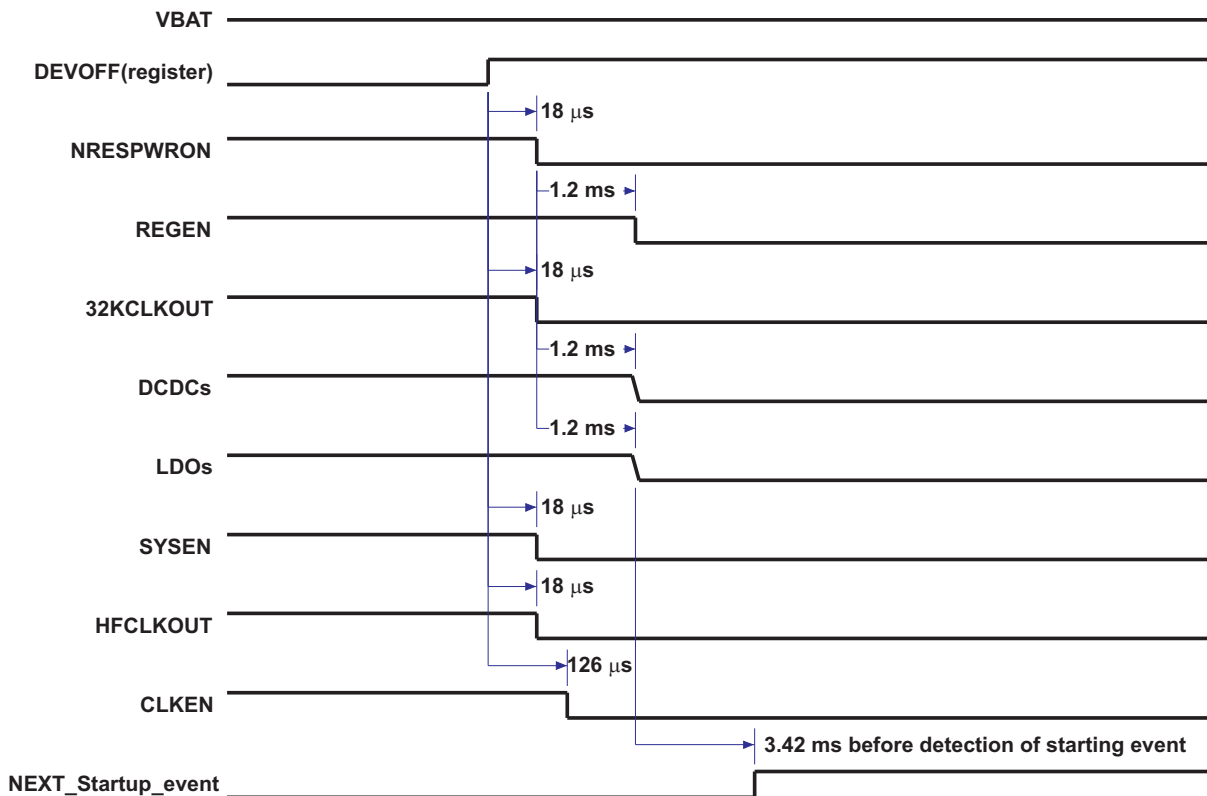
VBAT

DEVOFF(register)

18 $\mu$s

NRESPWRON

1.2 ms

REGEN

18 $\mu$s

32KCLKOUT

1.2 ms

DCDCs

1.2 ms

LDOs

18 $\mu$s

SYSEN

18 $\mu$s

HFCLKOUT

126 $\mu$s

CLKEN

3.42 ms before detection of starting event

NEXT_Startup_event